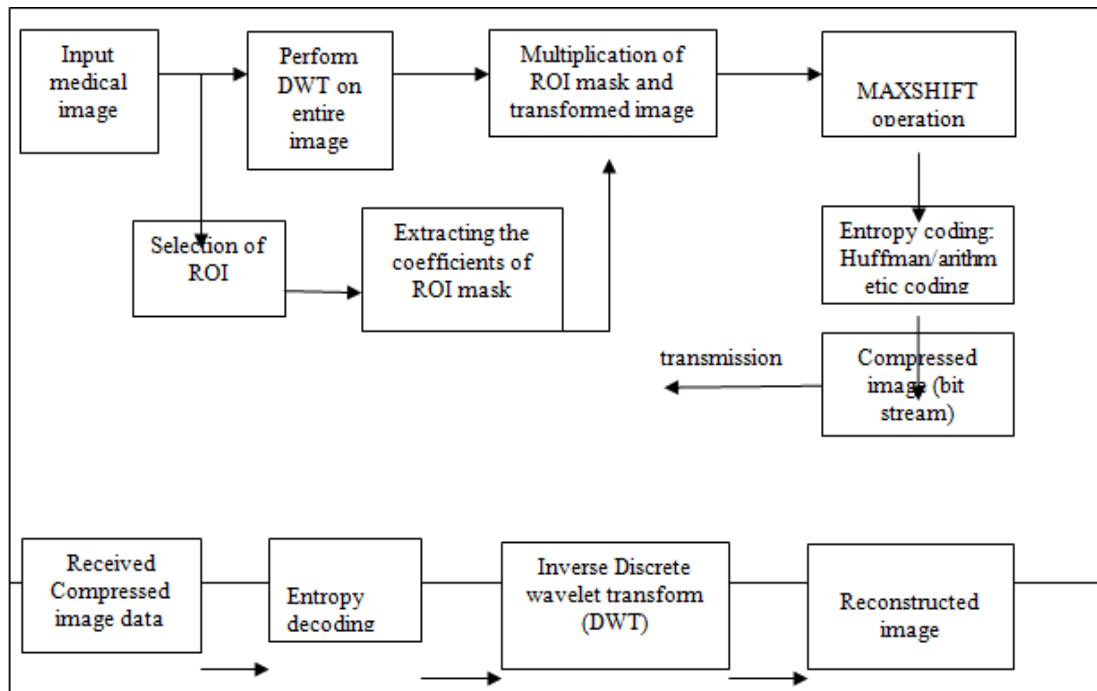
Input medical image

Perform DWT on entire image

Multiplication of ROI mask and transformed image

MAXSHIFT operation

Selection of ROI

Extracting the coefficients of ROI mask

Entropy coding: Huffman/arithmetic coding

transmission

Compressed image (bit stream)

Received Compressed image data

Entropy decoding

Inverse Discrete wavelet transform (DWT)

Reconstructed image